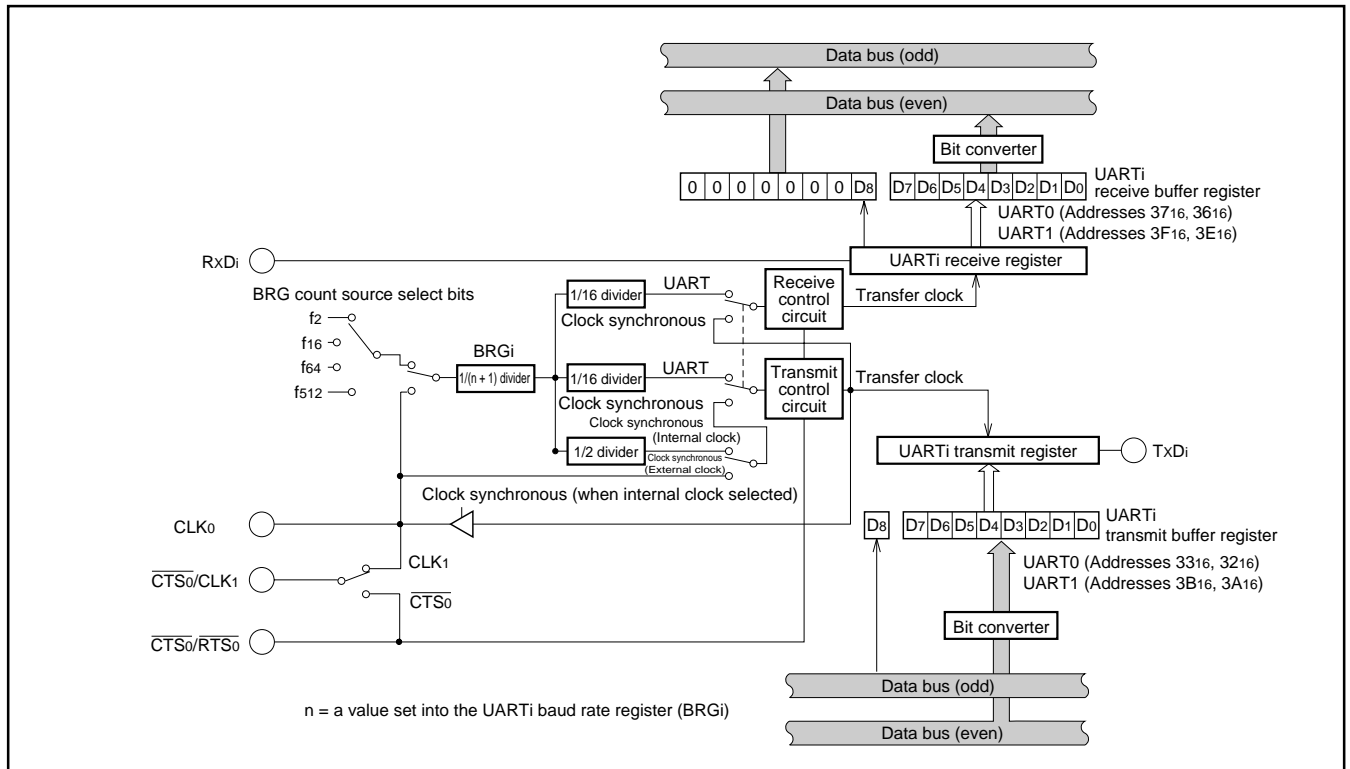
Data bus (odd)

Data bus (even)

Bit converter

0 0 0 0 0 0 0 $D_8$

$D_7$ $D_6$ $D_5$ $D_4$ $D_3$ $D_2$ $D_1$ $D_0$

UARTi receive buffer register

UART0 (Addresses $37_{16}$, $36_{16}$)
UART1 (Addresses $3F_{16}$, $3E_{16}$)

$RxD_i$

UARTi receive register

BRG count source select bits

$f_2$
$f_{16}$
$f_{64}$
$f_{512}$

BRGi

1/(n + 1) divider

1/16 divider

UART

Clock synchronous

Receive control circuit

Transfer clock

1/16 divider

UART

Clock synchronous

Transmit control circuit

Transfer clock

Clock synchronous (Internal clock)

1/2 divider

Clock synchronous (External clock)

UARTi transmit register

$TxD_i$

Clock synchronous (when internal clock selected)

$CLK_0$

$D_8$

$D_7$ $D_6$ $D_5$ $D_4$ $D_3$ $D_2$ $D_1$ $D_0$

UARTi transmit buffer register

UART0 (Addresses $33_{16}$, $32_{16}$)
UART1 (Addresses $3B_{16}$, $3A_{16}$)

$CLK_1$

$\overline{CTS_0}/CLK_1$

$\overline{CTS_0}$

$\overline{CTS_0}/\overline{RTS_0}$

Bit converter

Data bus (odd)

Data bus (even)

n = a value set into the UARTi baud rate register (BRGi)